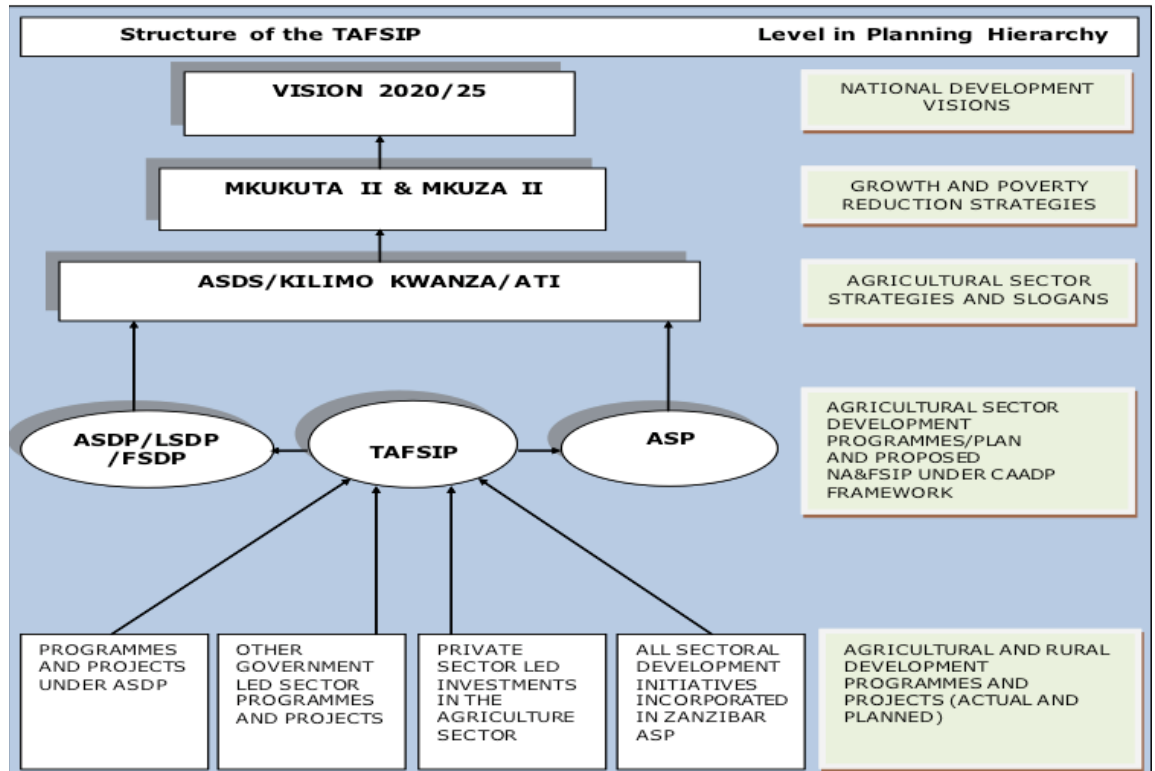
Structure of the TAFSIP

Level in Planning Hierarchy

VISION 2020/25

NATIONAL DEVELOPMENT VISIONS

MKUKUTA II & MKUZA II

GROWTH AND POVERTY REDUCTION STRATEGIES

ASDS/KILIMO KWANZA/ATI

AGRICULTURAL SECTOR STRATEGIES AND SLOGANS

ASDP/LSDP /FSDP

TAFSIP

ASP

AGRICULTURAL SECTOR DEVELOPMENT PROGRAMMES/PLAN AND PROPOSED NA&FSIP UNDER CAADP FRAMEWORK

PROGRAMMES AND PROJECTS UNDER ASDP

OTHER GOVERNMENT LED SECTOR PROGRAMMES AND PROJECTS

PRIVATE SECTOR LED INVESTMENTS IN THE AGRICULTURE SECTOR

ALL SECTORAL DEVELOPMENT INITIATIVES INCORPORATED IN ZANZIBAR ASP

AGRICULTURAL AND RURAL DEVELOPMENT PROGRAMMES AND PROJECTS (ACTUAL AND PLANNED)